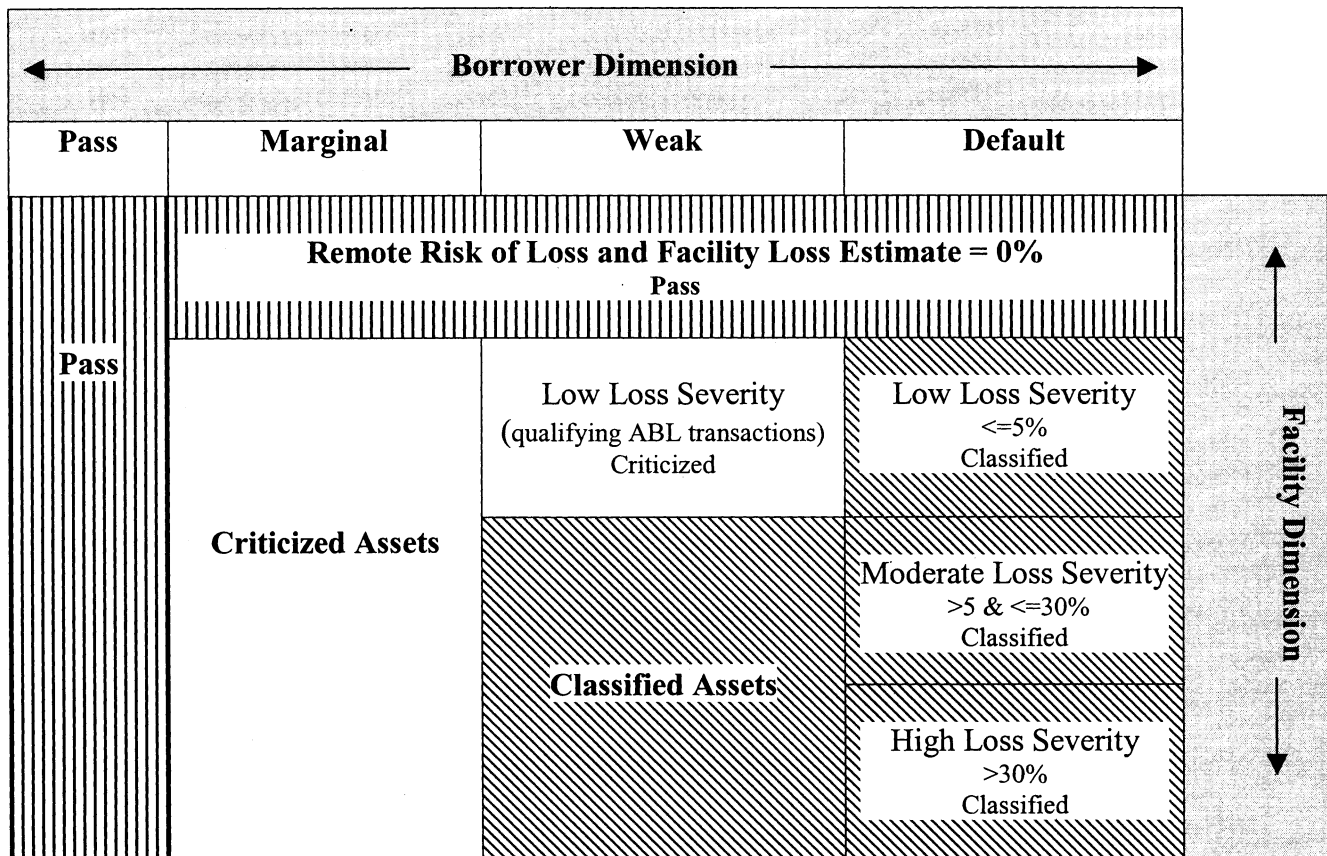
Borrower Dimension

| Pass | Marginal | Weak | Default |
|---|---|---|---|

Remote Risk of Loss and Facility Loss Estimate = 0%
Pass

Pass

Criticized Assets

Low Loss Severity
(qualifying ABL transactions)
Criticized

Classified Assets

Low Loss Severity
<=5%
Classified

Moderate Loss Severity
>5 & <=30%
Classified

High Loss Severity
>30%
Classified

Facility Dimension